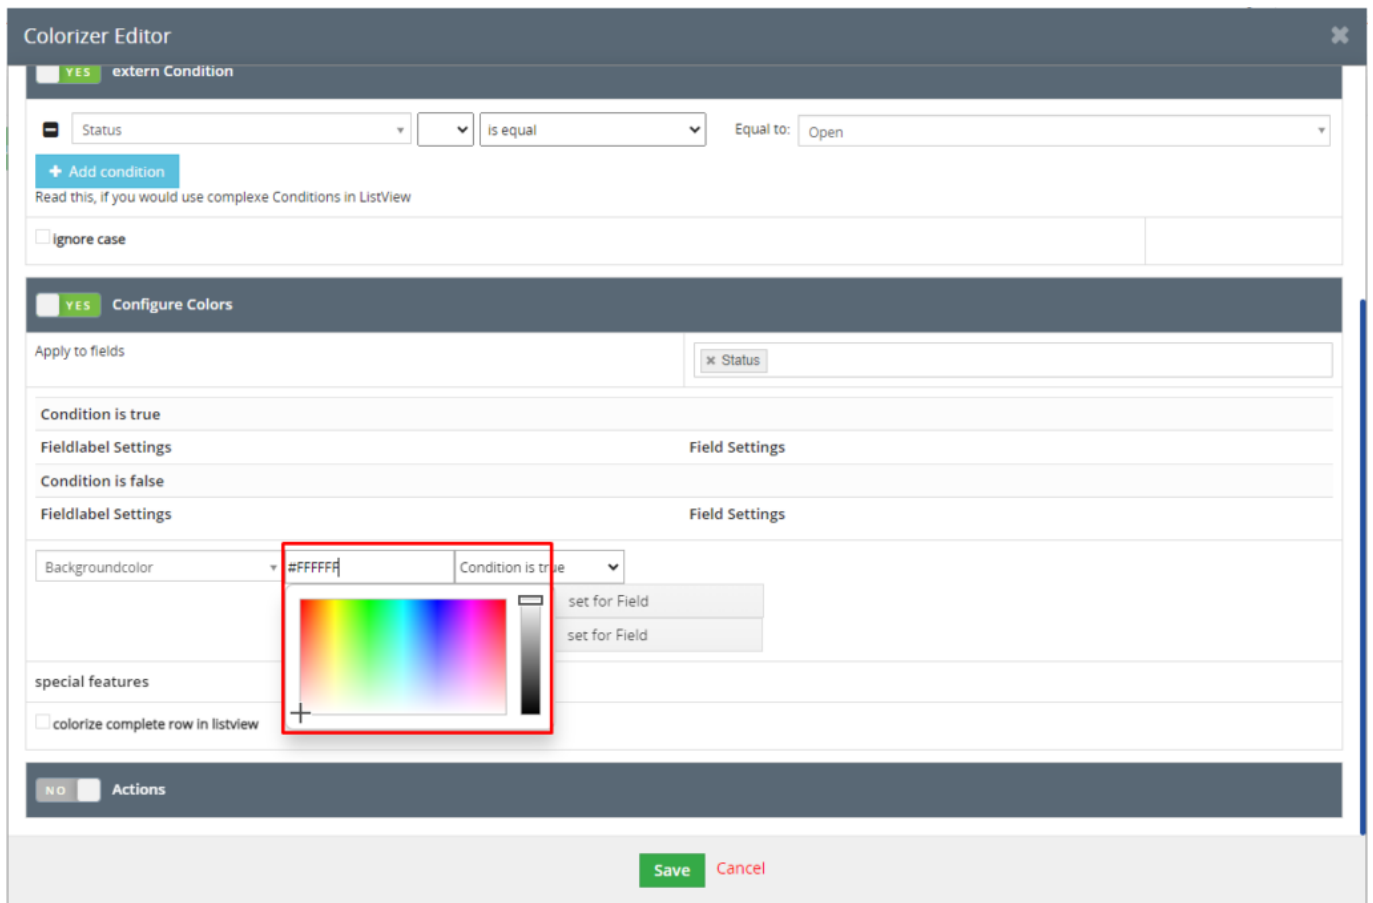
Colorizer Editor

YES extern Condition

Status

is equal

Equal to: Open

+ Add condition

Read this, if you would use complexe Conditions in ListView

ignore case

YES Configure Colors

Apply to fields

× Status

Condition is true

Fieldlabel Settings

Field Settings

Condition is false

Fieldlabel Settings

Field Settings

Backgroundcolor

#FFFFFF

Condition is true

set for Field

set for Field

special features

colorize complete row in listview

NO Actions

Save

Cancel